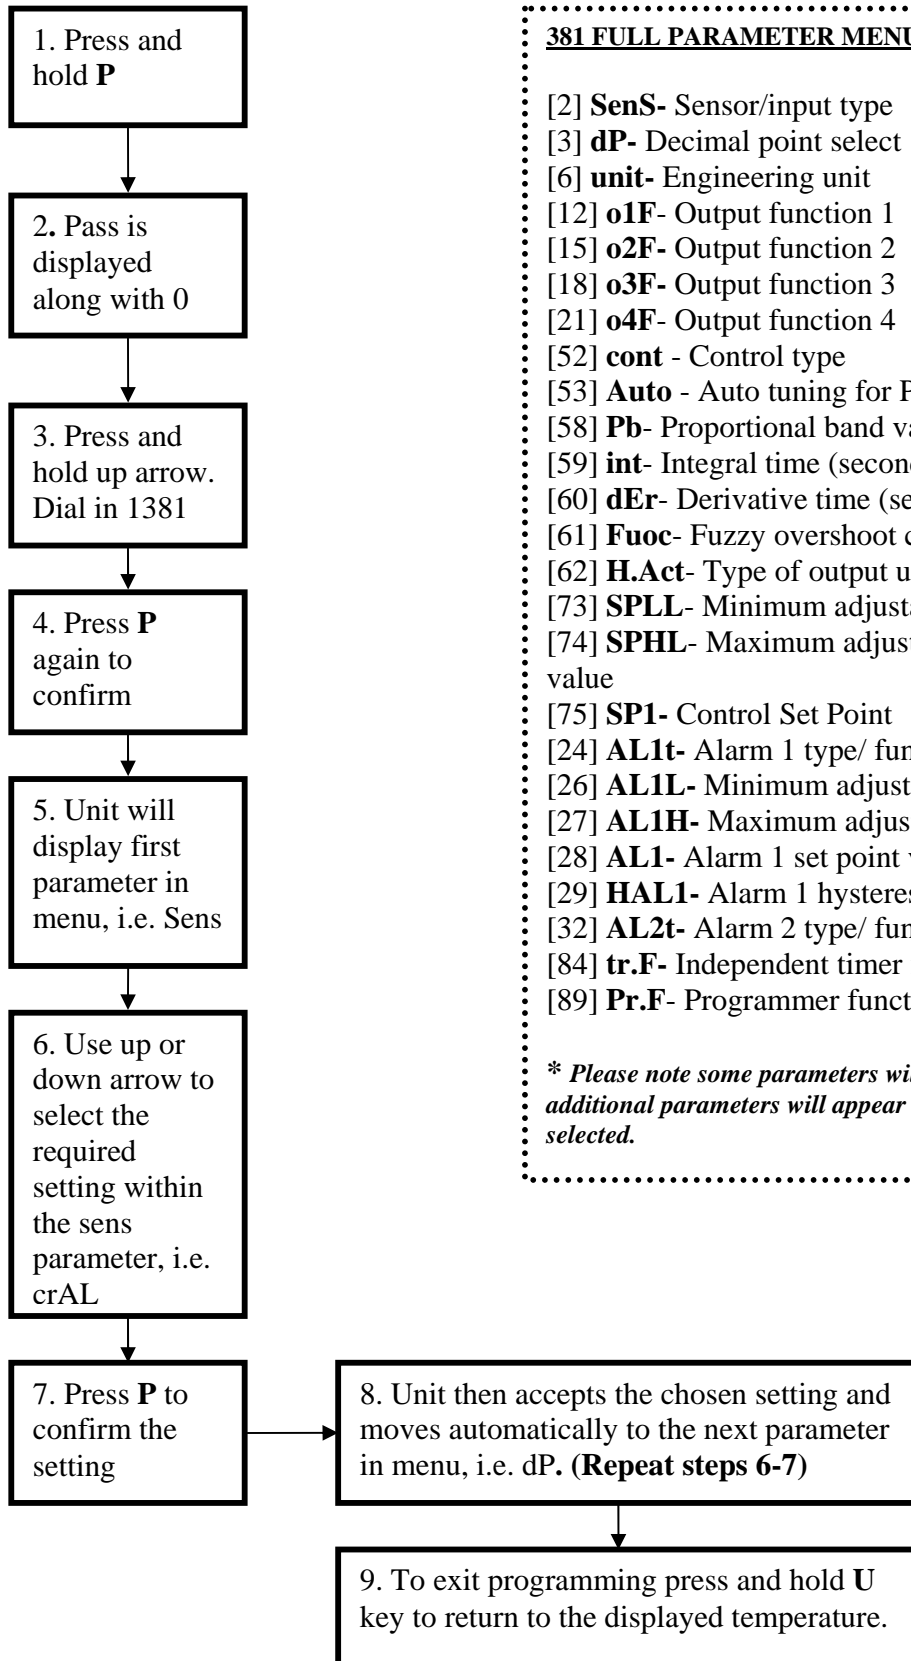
1. Press and hold **P**

2. Pass is displayed along with 0

3. Press and hold up arrow. Dial in 1381

4. Press **P** again to confirm

5. Unit will display first parameter in menu, i.e. Sens

6. Use up or down arrow to select the required setting within the sens parameter, i.e. crAL

7. Press **P** to confirm the setting

8. Unit then accepts the chosen setting and moves automatically to the next parameter in menu, i.e. dP**. (Repeat steps 6-7)**

9. To exit programming press and hold **U** key to return to the displayed temperature.

**381 FULL PARAMETER MENU**

[2] **SenS-** Sensor/input type
[3] **dP-** Decimal point select
[6] **unit-** Engineering unit
[12] **o1F**- Output function 1
[15] **o2F-** Output function 2
[18] **o3F-** Output function 3
[21] **o4F**- Output function 4
[52] **cont** - Control type
[53] **Auto** - Auto tuning for P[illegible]
[58] **Pb**- Proportional band va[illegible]
[59] **int**- Integral time (secon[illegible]
[60] **dEr**- Derivative time (se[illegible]
[61] **Fuoc**- Fuzzy overshoot c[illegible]
[62] **H.Act**- Type of output u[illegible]
[73] **SPLL**- Minimum adjusta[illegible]
[74] **SPHL**- Maximum adjust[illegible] value
[75] **SP1-** Control Set Point
[24] **AL1t-** Alarm 1 type/ fun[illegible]
[26] **AL1L-** Minimum adjust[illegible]
[27] **AL1H-** Maximum adjus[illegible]
[28] **AL1-** Alarm 1 set point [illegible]
[29] **HAL1-** Alarm 1 hysteres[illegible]
[32] **AL2t-** Alarm 2 type/ fun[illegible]
[84] **tr.F-** Independent timer
[89] **Pr.F**- Programmer funct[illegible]

*** *Please note some parameters wi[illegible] additional parameters will appear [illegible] selected.***